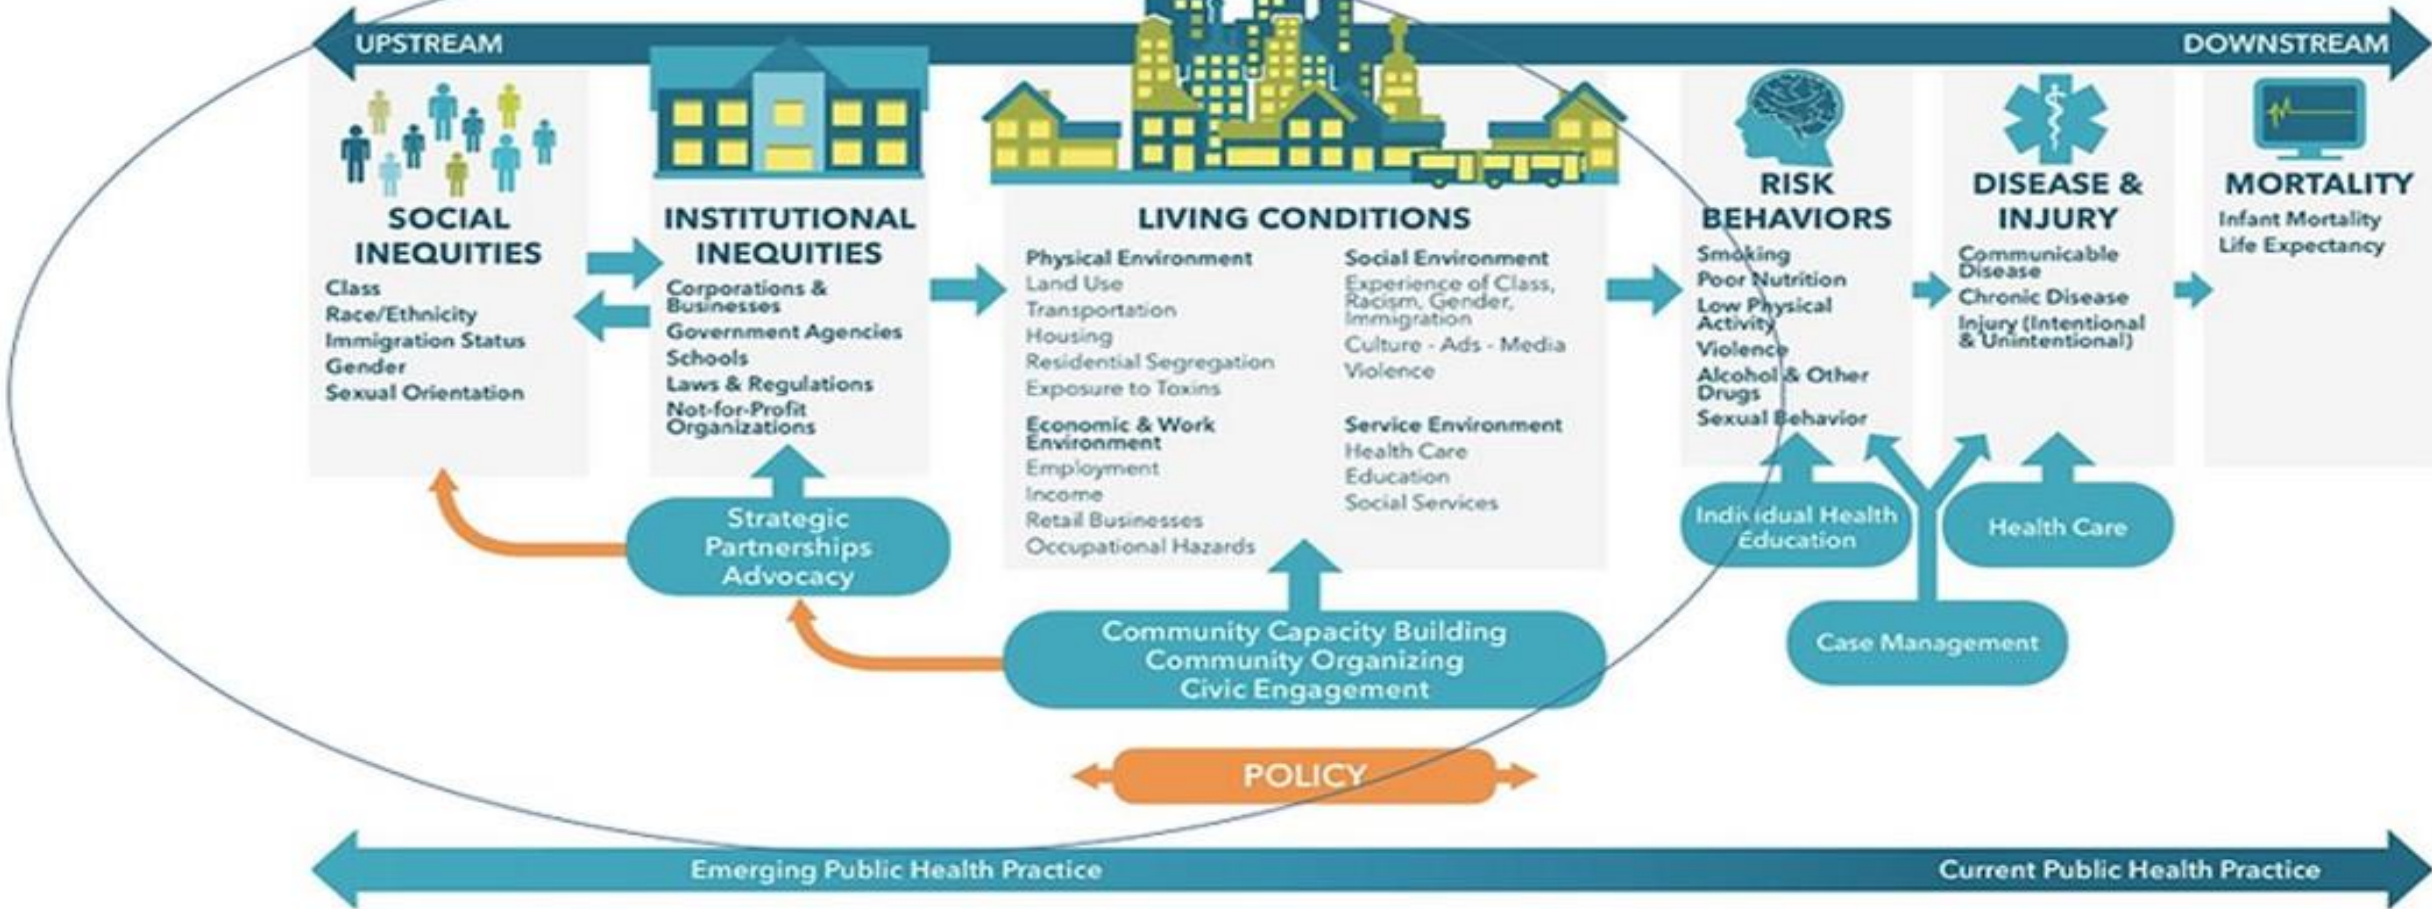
UPSTREAM

DOWNSTREAM

SOCIAL INEQUITIES
Class
Race/Ethnicity
Immigration Status
Gender
Sexual Orientation

INSTITUTIONAL INEQUITIES
Corporations & Businesses
Government Agencies
Schools
Laws & Regulations
Not-for-Profit Organizations

LIVING CONDITIONS
Physical Environment
Land Use
Transportation
Housing
Residential Segregation
Exposure to Toxins

Economic & Work Environment
Employment
Income
Retail Businesses
Occupational Hazards

Social Environment
Experience of Class, Racism, Gender, Immigration
Culture - Ads - Media
Violence

Service Environment
Health Care
Education
Social Services

RISK BEHAVIORS
Smoking
Poor Nutrition
Low Physical Activity
Violence
Alcohol & Other Drugs
Sexual Behavior

DISEASE & INJURY
Communicable Disease
Chronic Disease
Injury (Intentional & Unintentional)

MORTALITY
Infant Mortality
Life Expectancy

Strategic Partnerships Advocacy

Community Capacity Building
Community Organizing
Civic Engagement

Individual Health Education

Health Care

Case Management

POLICY

Emerging Public Health Practice

Current Public Health Practice